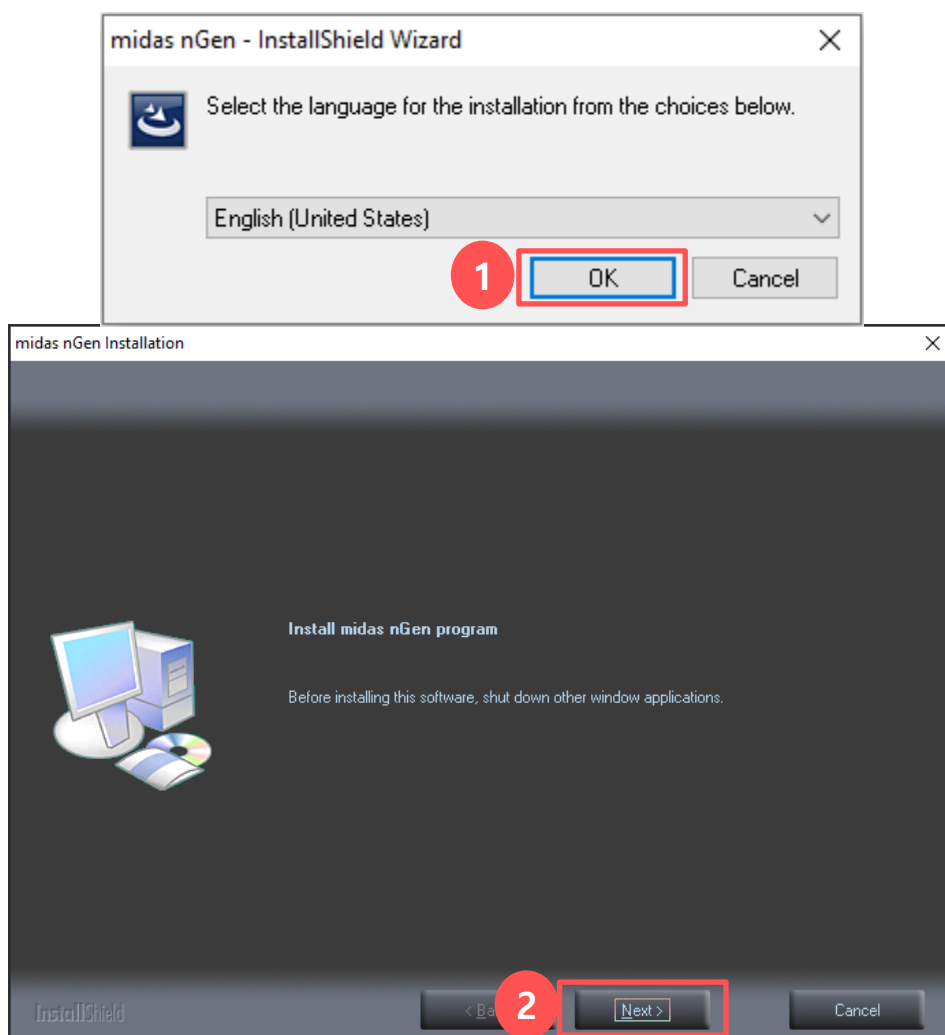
midas nGen - InstallShield Wizard

Select the language for the installation from the choices below.

English (United States)

1

OK

Cancel

midas nGen Installation

Install midas nGen program

Before installing this software, shut down other window applications.

InstallShield

< Ba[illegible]

2

Next >

Cancel